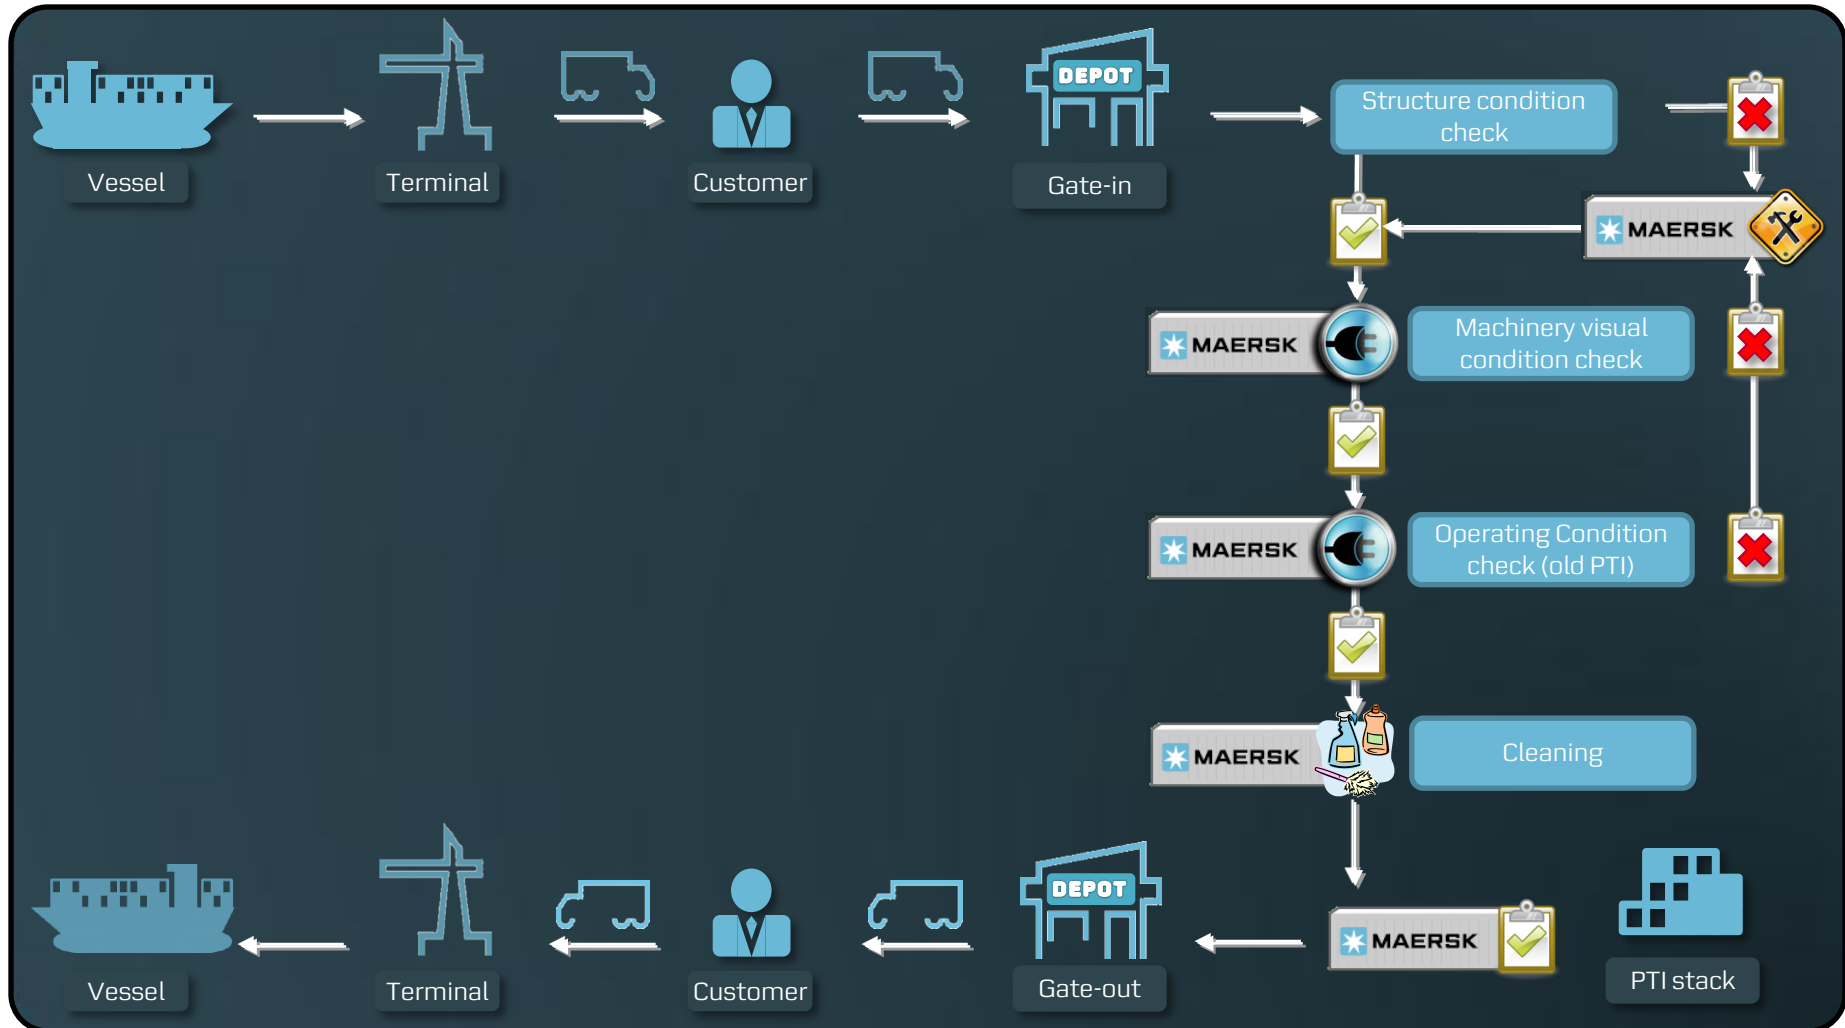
Vessel

Terminal

Customer

DEPOT

Gate-in

Structure condition check

MAERSK

MAERSK

Machinery visual condition check

MAERSK

Operating Condition check (old PTI)

MAERSK

Cleaning

Vessel

Terminal

Customer

DEPOT

Gate-out

MAERSK

PTI stack